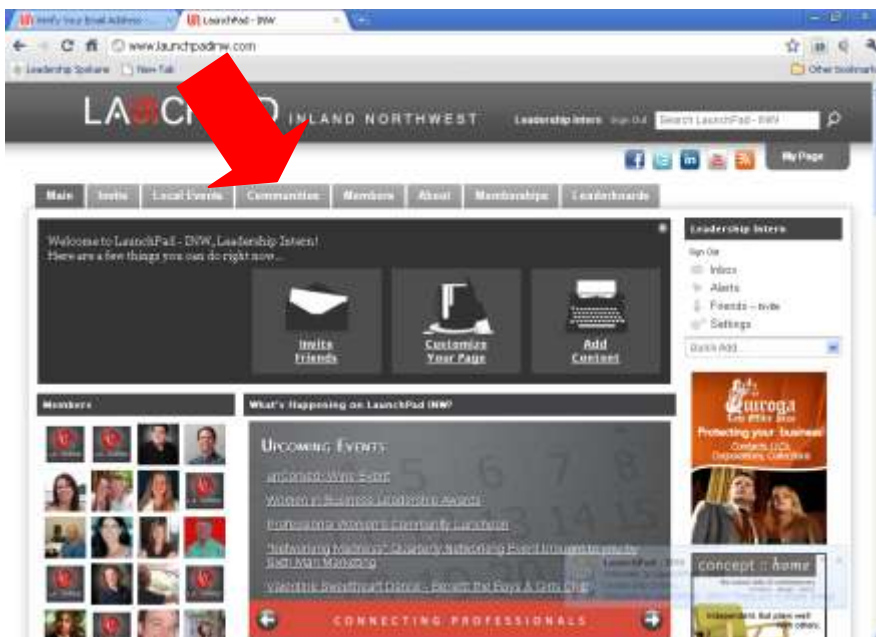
Verify Your Email Address - LaunchPad - INW

www.launchpadinw.com

Leadership Spokane New Tab

Other bookmarks

LA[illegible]CH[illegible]D INLAND NORTHWEST

Leadership Intern Sign Out Search LaunchPad - INW

My Page

Main Invite Local Events Communities Members About Memberships Leaderboards

Welcome to LaunchPad - INW, Leadership Intern!
Here are a few things you can do right now...

Invite Friends

Customize Your Page

Add Content

Leadership Intern

Sign Out

Inbox

Alerts

Friends - Invite

Settings

Quick Add

Members

What's Happening on LaunchPad INW?

Upcoming Events

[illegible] West Event

Women in Business Leadership Awards

Professional Women's Community Luncheon

"Networking Madness" Quarterly Networking Event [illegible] Main Marketing

Valentine Sweetheart Dance - Benefit the Boys & Girls Club

CONNECTING PROFESSIONALS

Quiroga Law Office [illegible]

Protecting your business

Contracts, LLCs, Corporations, Collections

concept :: home

LaunchPad - INW